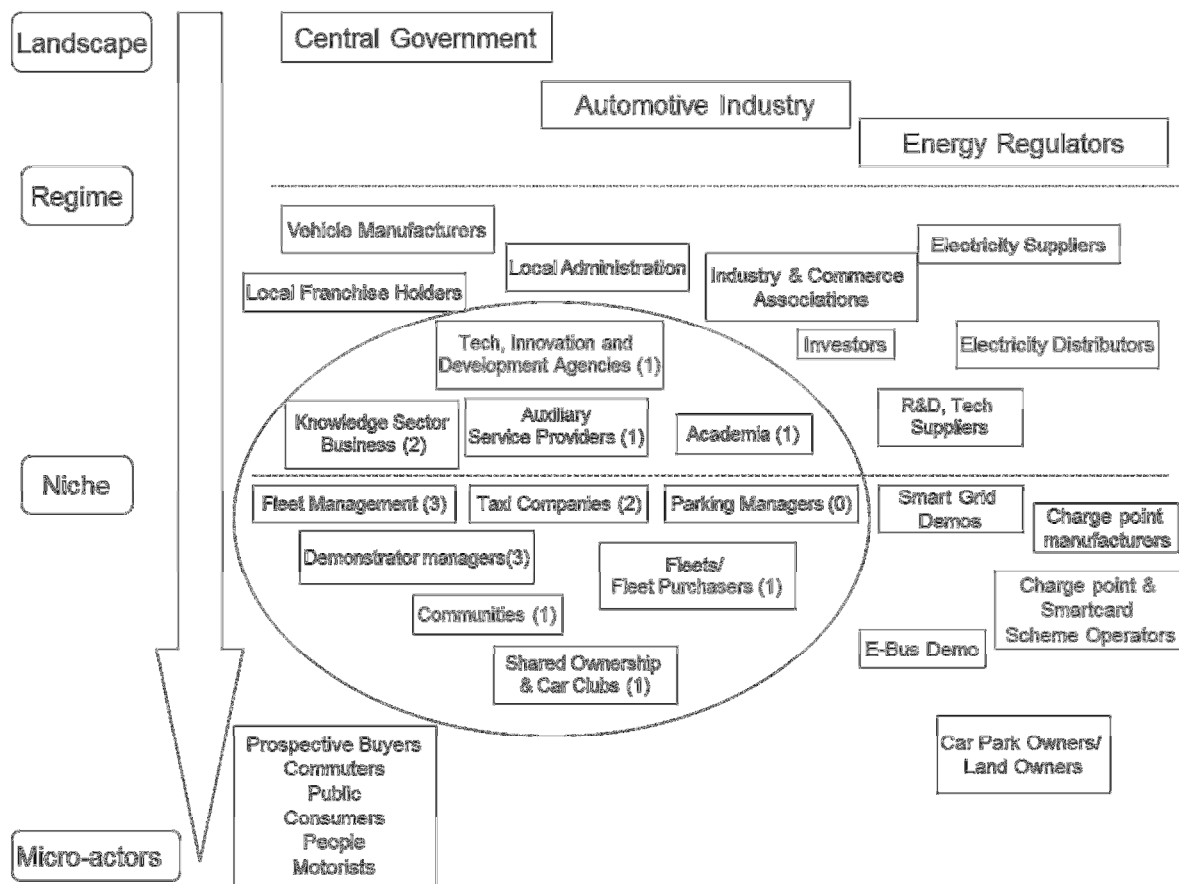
Landscape

Central Government

Automotive Industry

Energy Regulators

Regime

Vehicle Manufacturers

Local Administration

Electricity Suppliers

Industry & Commerce Associations

Local Franchise Holders

Tech, Innovation and Development Agencies (1)

Investors

Electricity Distributors

Knowledge Sector Business (2)

Auxiliary Service Providers (1)

Academia (1)

R&D, Tech Suppliers

Niche

Fleet Management (3)

Taxi Companies (2)

Parking Managers (0)

Smart Grid Demos

Charge point manufacturers

Demonstrator managers(3)

Fleets/ Fleet Purchasers (1)

Charge point & Smartcard Scheme Operators

Communities (1)

E-Bus Demo

Shared Ownership & Car Clubs (1)

Prospective Buyers
Commuters
Public
Consumers
People
Motorists

Car Park Owners/ Land Owners

Micro-actors